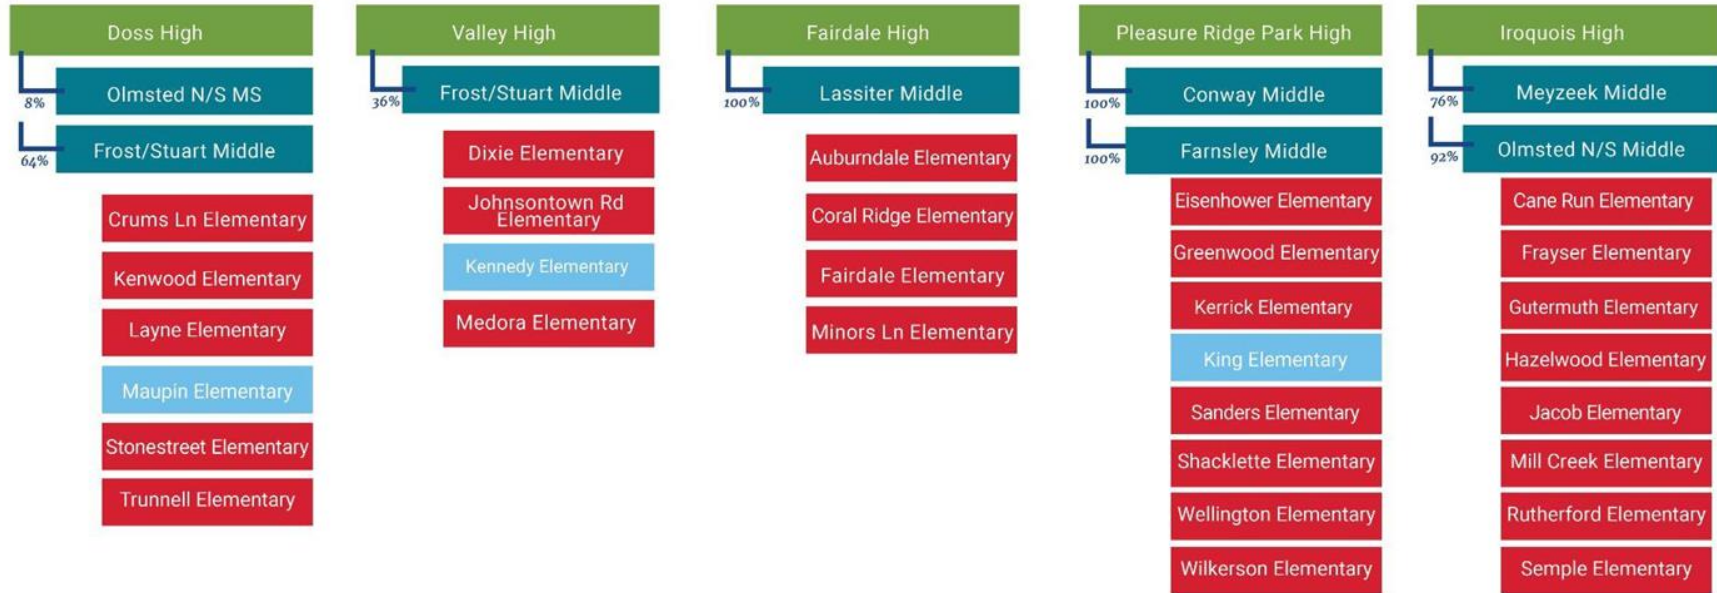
Doss High

8%
Olmsted N/S MS

64%
Frost/Stuart Middle

Crums Ln Elementary

Kenwood Elementary

Layne Elementary

Maupin Elementary

Stonestreet Elementary

Trunnell Elementary

Valley High

36%
Frost/Stuart Middle

Dixie Elementary

Johnsontown Rd Elementary

Kennedy Elementary

Medora Elementary

Fairdale High

100%
Lassiter Middle

Auburndale Elementary

Coral Ridge Elementary

Fairdale Elementary

Minors Ln Elementary

Pleasure Ridge Park High

100%
Conway Middle

100%
Farnsley Middle

Eisenhower Elementary

Greenwood Elementary

Kerrick Elementary

King Elementary

Sanders Elementary

Shacklette Elementary

Wellington Elementary

Wilkerson Elementary

Iroquois High

76%
Meyzeek Middle

92%
Olmsted N/S Middle

Cane Run Elementary

Frayser Elementary

Gutermuth Elementary

Hazelwood Elementary

Jacob Elementary

Mill Creek Elementary

Rutherford Elementary

Semple Elementary